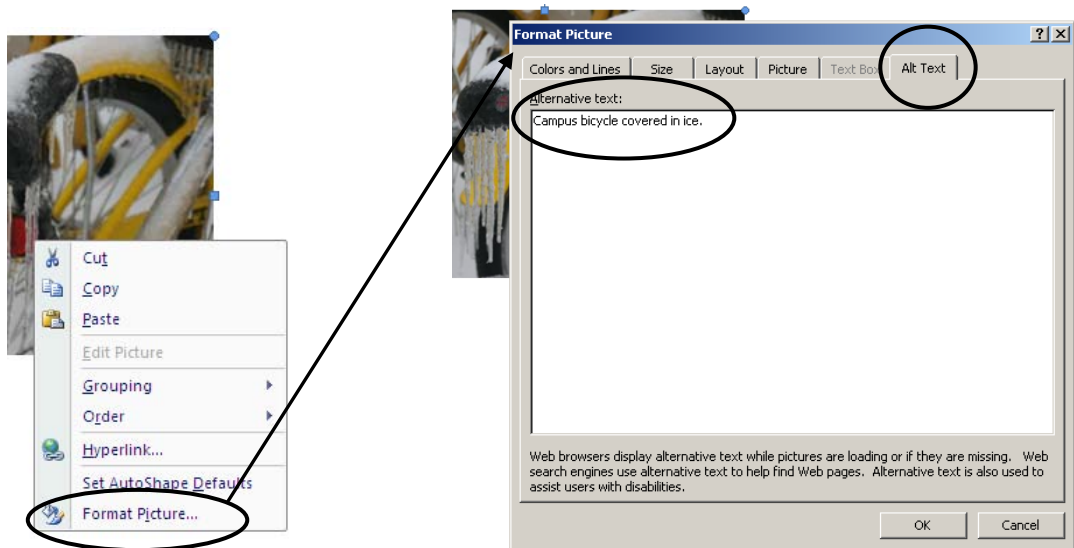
Cut
Copy
Paste
Edit Picture
Grouping
Order
Hyperlink...
Set AutoShape Defaults
Format Picture...

Format Picture
?
X
Colors and Lines
Size
Layout
Picture
Text Box
Alt Text
Alternative text:
Campus bicycle covered in ice.

Web browsers display alternative text while pictures are loading or if they are missing. Web search engines use alternative text to help find Web pages. Alternative text is also used to assist users with disabilities.

OK
Cancel